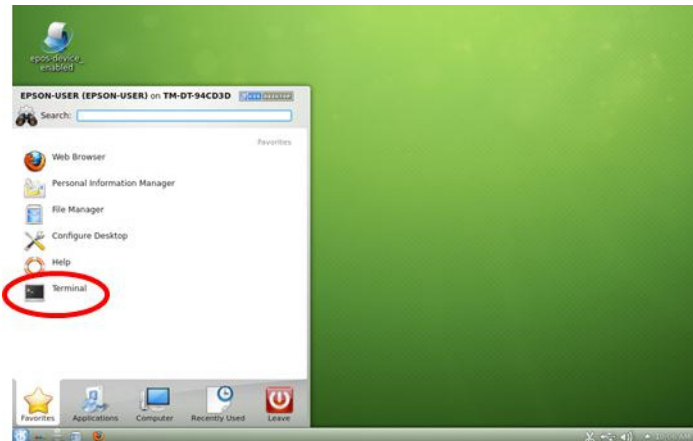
epos-device_enabled

EPSON-USER (EPSON-USER) on TM-DT-94CD3D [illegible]

Search:

Favorites

Web Browser

Personal Information Manager

File Manager

Configure Desktop

Help

Terminal

Favorites Applications Computer Recently Used Leave

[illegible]